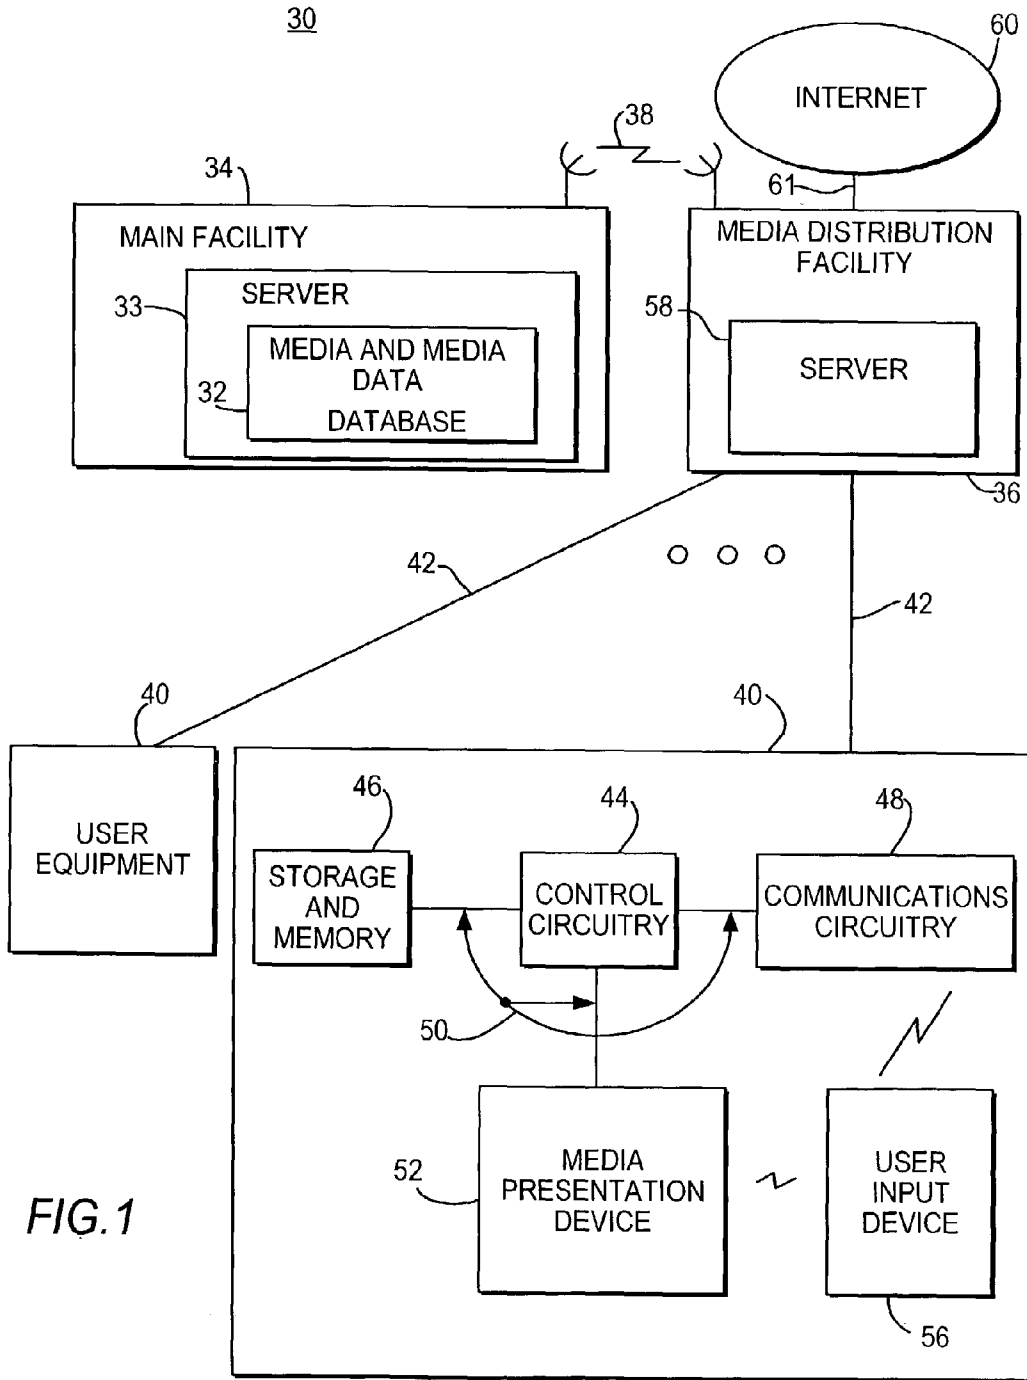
30

60
INTERNET

38

34
MAIN FACILITY

33
SERVER

32
MEDIA AND MEDIA DATA DATABASE

61
MEDIA DISTRIBUTION FACILITY

58
SERVER

36

42

42

40
USER EQUIPMENT

40

46
STORAGE AND MEMORY

44
CONTROL CIRCUITRY

48
COMMUNICATIONS CIRCUITRY

50

52
MEDIA PRESENTATION DEVICE

USER INPUT DEVICE
56

FIG.1